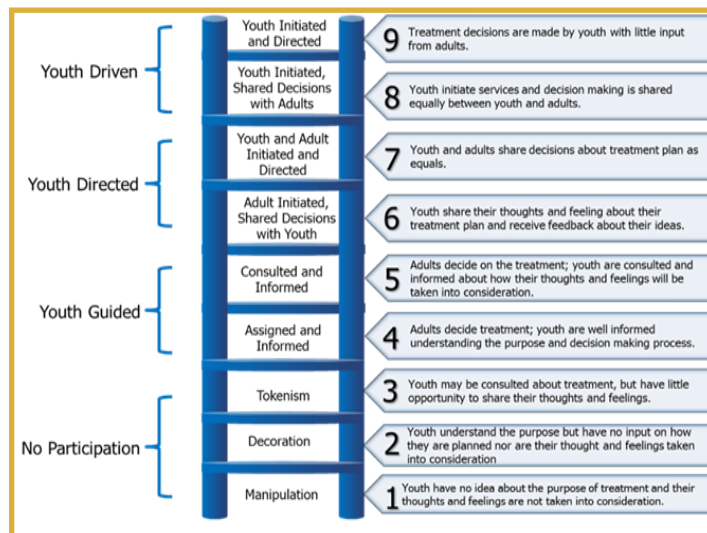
Youth Driven

Youth Initiated and Directed

9 Treatment decisions are made by youth with little input from adults.

Youth Initiated, Shared Decisions with Adults

8 Youth initiate services and decision making is shared equally between youth and adults.

Youth Directed

Youth and Adult Initiated and Directed

7 Youth and adults share decisions about treatment plan as equals.

Adult Initiated, Shared Decisions with Youth

6 Youth share their thoughts and feeling about their treatment plan and receive feedback about their ideas.

Youth Guided

Consulted and Informed

5 Adults decide on the treatment; youth are consulted and informed about how their thoughts and feelings will be taken into consideration.

Assigned and Informed

4 Adults decide treatment; youth are well informed understanding the purpose and decision making process.

No Participation

Tokenism

3 Youth may be consulted about treatment, but have little opportunity to share their thoughts and feelings.

Decoration

2 Youth understand the purpose but have no input on how they are planned nor are their thought and feelings taken into consideration

Manipulation

1 Youth have no idea about the purpose of treatment and their thoughts and feelings are not taken into consideration.